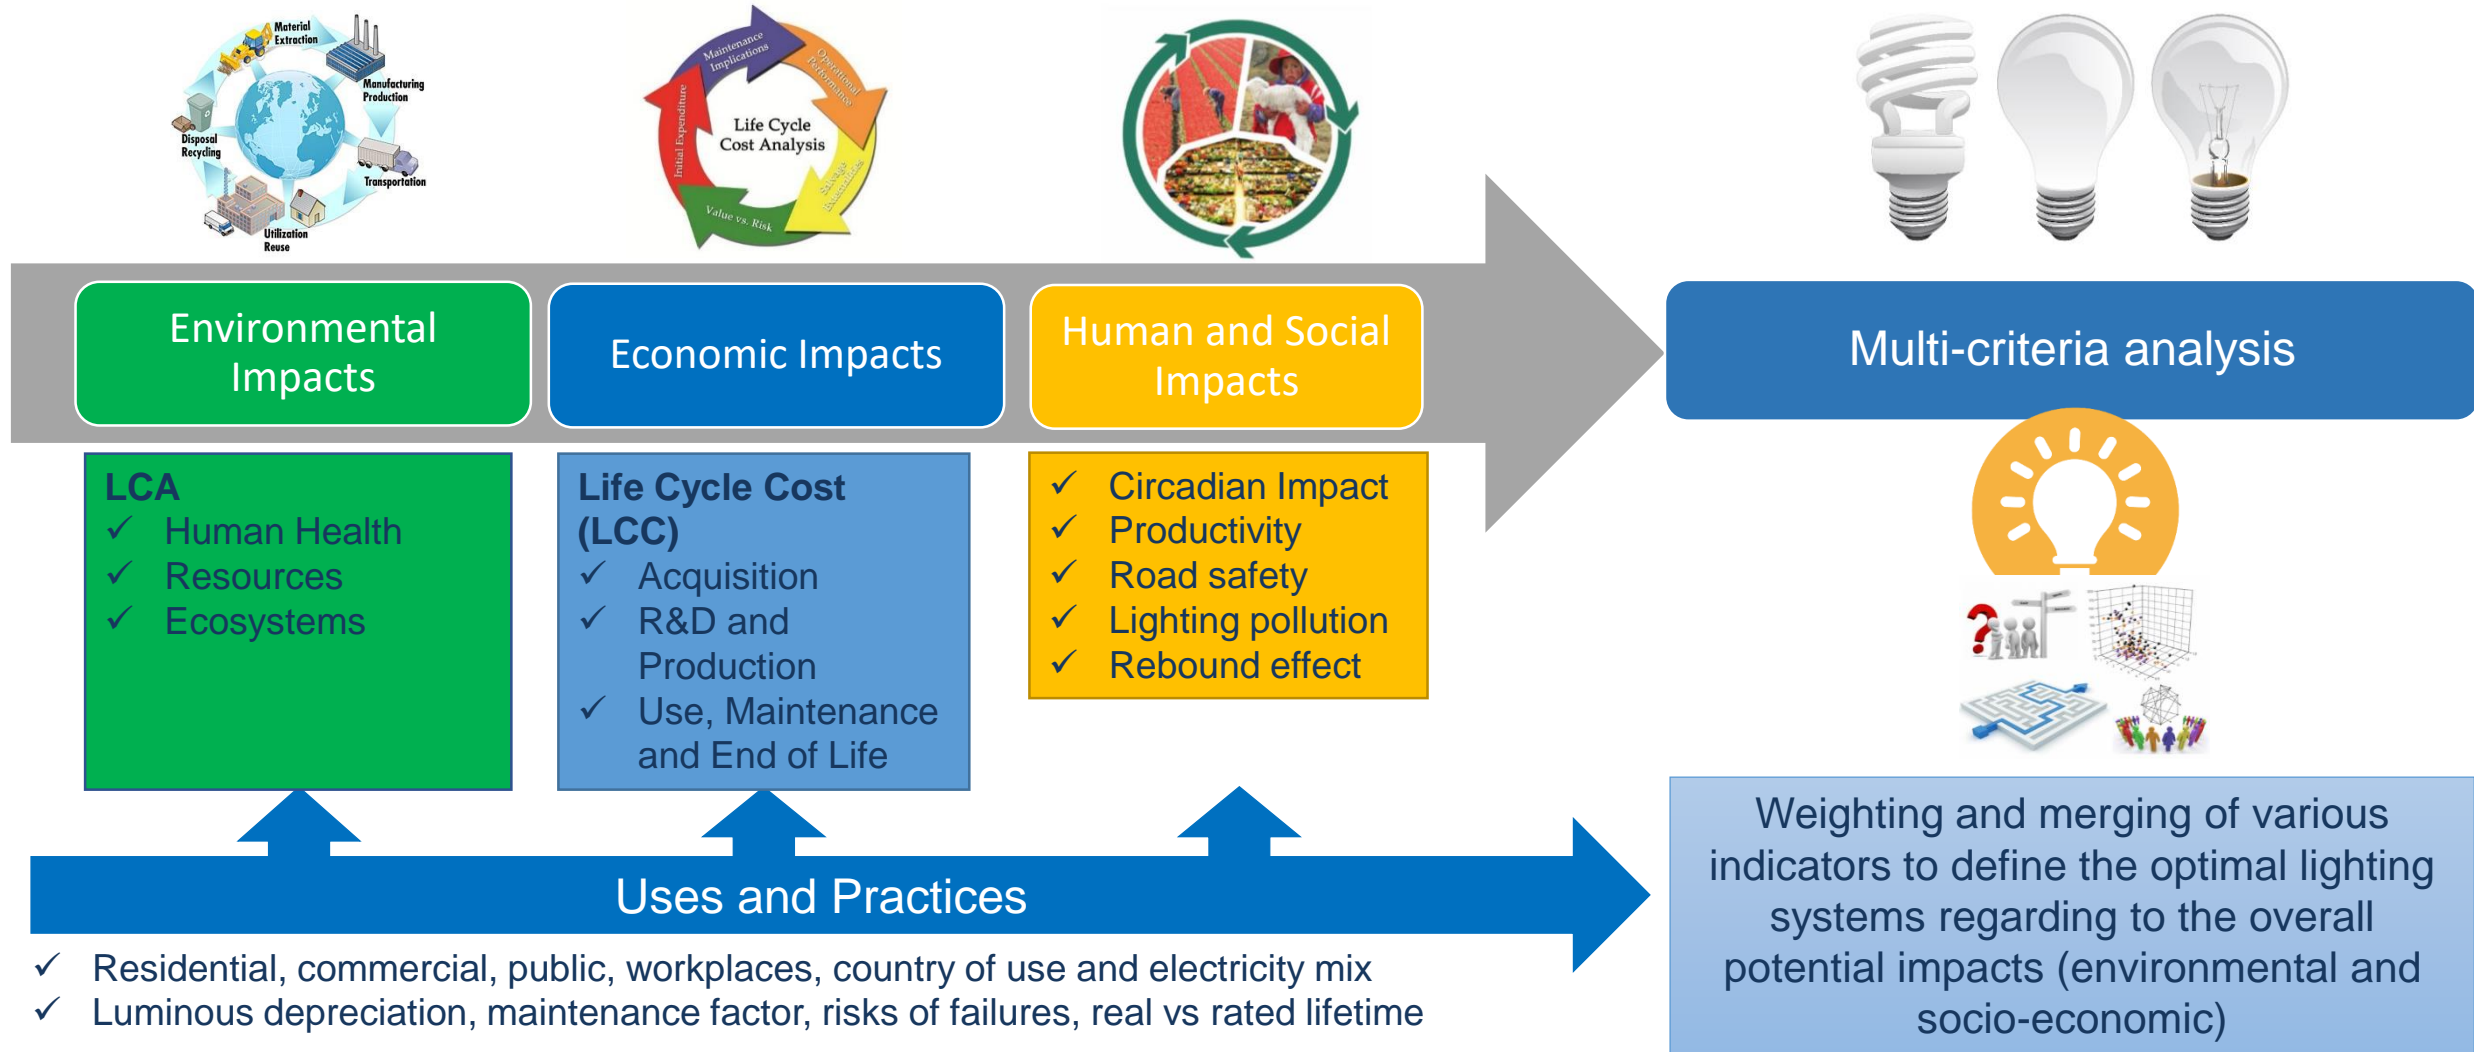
Material Extraction
Manufacturing Production
Transportation
Utilization Reuse
Disposal Recycling

Maintenance Implications
Operational Performance
Salvage Replacement
Value vs. Risk
Initial Expenditure
Life Cycle Cost Analysis

Environmental Impacts

Economic Impacts

Human and Social Impacts

Multi-criteria analysis

LCA
✓ Human Health
✓ Resources
✓ Ecosystems

Life Cycle Cost (LCC)
✓ Acquisition
✓ R&D and Production
✓ Use, Maintenance and End of Life

✓ Circadian Impact
✓ Productivity
✓ Road safety
✓ Lighting pollution
✓ Rebound effect

Uses and Practices
✓ Residential, commercial, public, workplaces, country of use and electricity mix
✓ Luminous depreciation, maintenance factor, risks of failures, real vs rated lifetime

Weighting and merging of various indicators to define the optimal lighting systems regarding to the overall potential impacts (environmental and socio-economic)